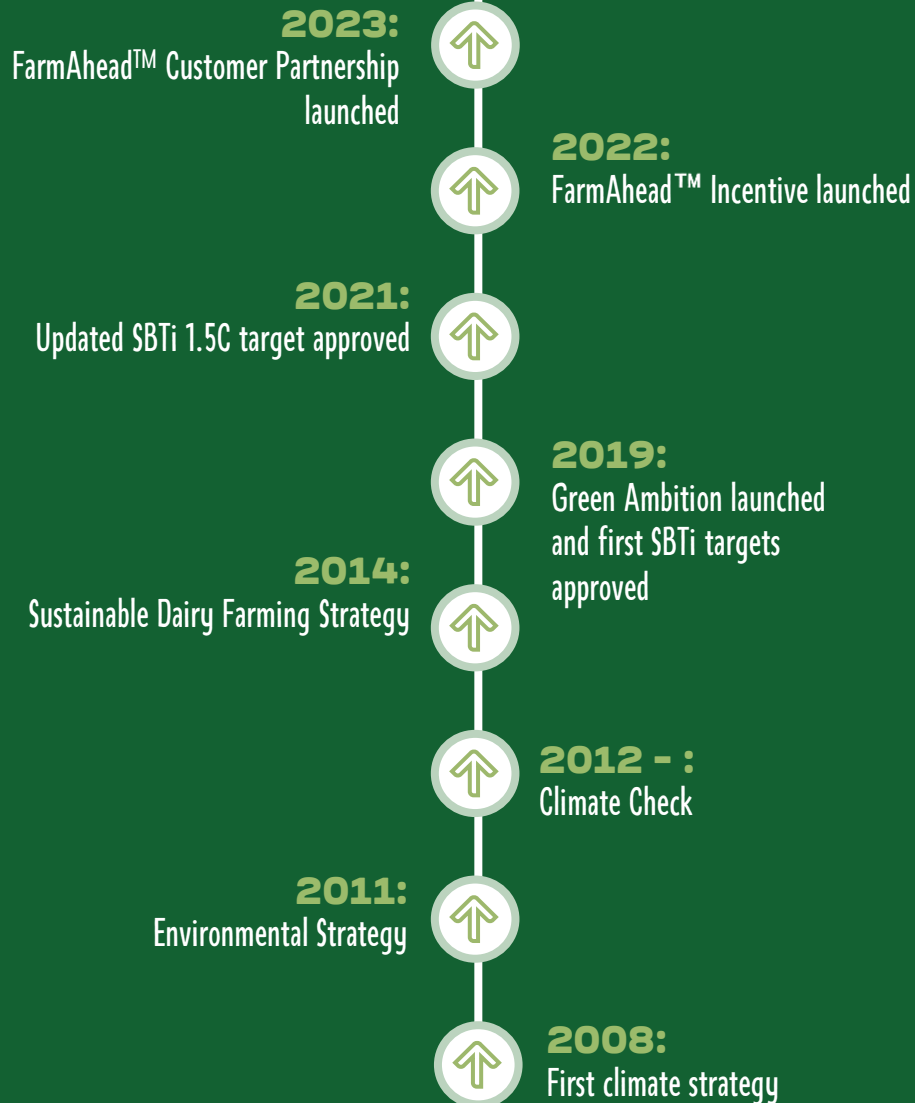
2023:
FarmAhead$^{TM}$ Customer Partnership launched

2022:
FarmAhead™ Incentive launched

2021:
Updated SBTi 1.5C target approved

2019:
Green Ambition launched and first SBTi targets approved

2014:
Sustainable Dairy Farming Strategy

2012 - :
Climate Check

2011:
Environmental Strategy

2008:
First climate strategy